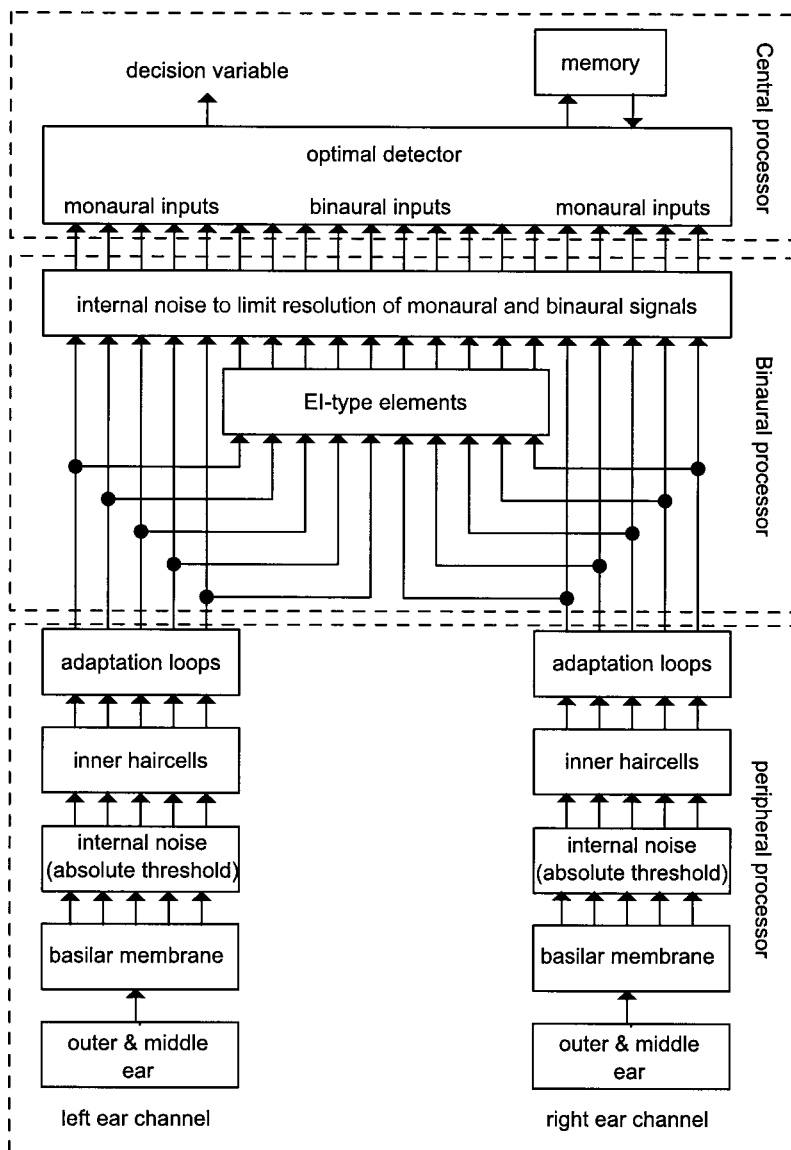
decision variable

memory

Central processor

optimal detector

monaural inputs

binaural inputs

monaural inputs

internal noise to limit resolution of monaural and binaural signals

EI-type elements

Binaural processor

adaptation loops

inner haircells

internal noise (absolute threshold)

basilar membrane

outer & middle ear

left ear channel

adaptation loops

inner haircells

internal noise (absolute threshold)

basilar membrane

outer & middle ear

right ear channel

peripheral processor